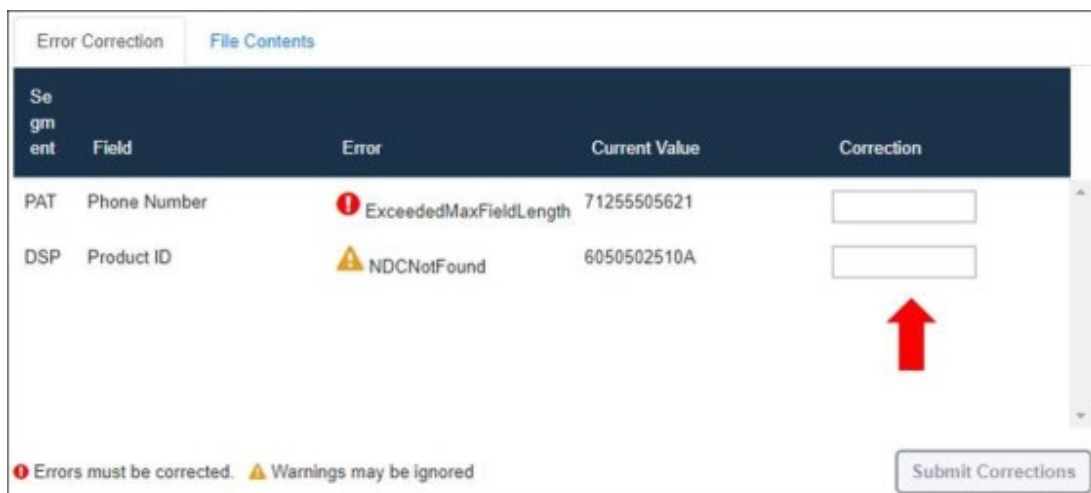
Error Correction | File Contents

| Segment | Field | Error | Current Value | Correction |
|---|---|---|---|---|
| PAT | Phone Number | ExceededMaxFieldLength | 71255505621 | |
| DSP | Product ID | NDCNotFound | 6050502510A | |

Errors must be corrected. Warnings may be ignored

Submit Corrections